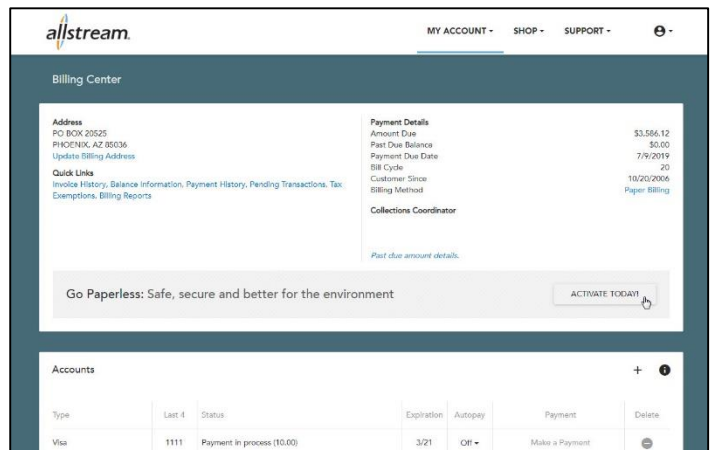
allstream.

MY ACCOUNT ▾ SHOP ▾ SUPPORT ▾

Billing Center

Address
PO BOX 20525
PHOENIX, AZ 85036
Update Billing Address

Quick Links
Invoice History, Balance Information, Payment History, Pending Transactions, Tax Exemptions, Billing Reports

Payment Details
Amount Due $3,586.12
Past Due Balance $0.00
Payment Due Date 7/9/2019
Bill Cycle 20
Customer Since 10/20/2006
Billing Method Paper Billing

Collections Coordinator

Past due amount details.

Go Paperless: Safe, secure and better for the environment

ACTIVATE TODAY!

Accounts

| Type | Last 4 | Status | Expiration | Autopay | Payment | Delete |
|---|---|---|---|---|---|---|
| Visa | 1111 | Payment in process (10.00) | 3/21 | Off ▾ | Make a Payment | |